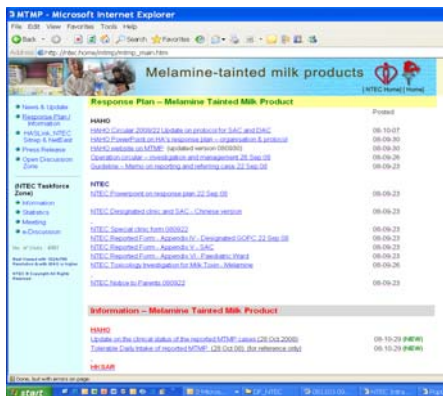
MTMP - Microsoft Internet Explorer

File Edit View Favorites Tools Help

Back Search Favorites

Address http://ntec.home/mtmp/mtmp_main.htm

Melamine-tainted milk products

[ NTEC Home ] [ Home ]

News & Update

Response Plan / Information

HASLink, NTEC Setup & FeeBack

Press Release

Open Discussion Zone

(NTEC Taskforce Zone)

Information

Statistics

Meeting

e-Discussion

Response Plan – Melamine Tainted Milk Product

Posted

HAHO

| | |
|---|---|
| HAHO Circular 2008/22 Update on protocol for SAC and DAC | 08-10-07 |
| HAHO PowerPoint on HA's response plan – organization & protocol | 08-09-30 |
| HAHO website on MTMP (updated version 080930) | 08-09-30 |
| Operation circular – investigation and management 26 Sep 08 | 08-09-26 |
| Guideline – Memo on reporting and referring case 22 Sep 08 | 08-09-23 |

NTEC

| | |
|---|---|
| NTEC Powerpoint on response plan 22 Sep 08 | 08-09-23 |
| NTEC Designated clinic and SAC - Chinese version | 08-09-23 |
| NTEC Special clinic circular 080922 | 08-09-23 |
| NTEC Reported Form – Appendix IV - Designated GOPC 22 Sep 08 | 08-09-23 |
| NTEC Reported Form – Appendix V - SAC | 08-09-23 |
| NTEC Reported Form – Appendix VI - Paediatric Ward | 08-09-23 |
| NTEC Toxicology Investigation for Milk Toxin - Melamine | 08-09-26 |
| NTEC Notice to Parents 080922 | 08-09-23 |

Information – Melamine Tainted Milk Product

HAHO

| | |
|---|---|
| Update on the clinical status of the reported MTMP cases (28 Oct 2008) | 08-10-29 (NEW) |
| Tolerable Daily Intake of reported MTMP (28 Oct 08) (for reference only) | 08-10-29 (NEW) |

HKSAR

Done, but with errors on page.

start